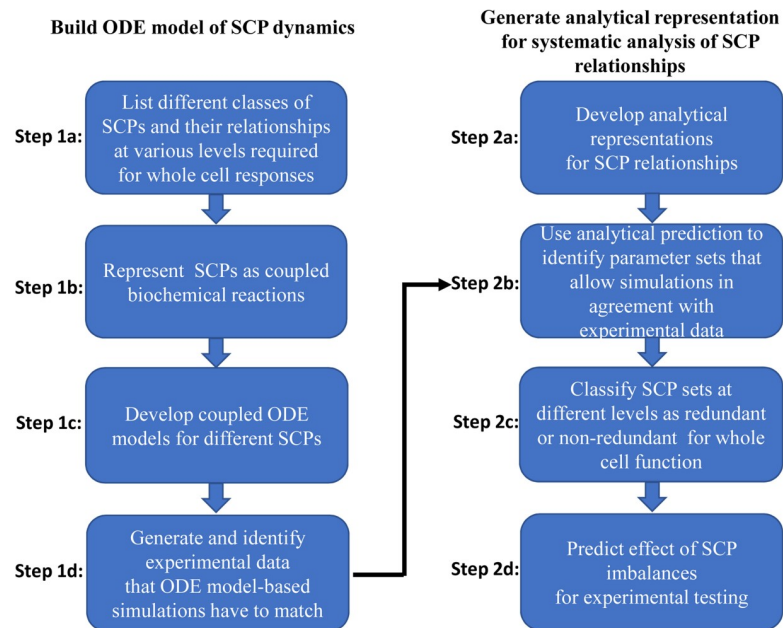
Build ODE model of SCP dynamics

Step 1a: List different classes of SCPs and their relationships at various levels required for whole cell responses

Step 1b: Represent SCPs as coupled biochemical reactions

Step 1c: Develop coupled ODE models for different SCPs

Step 1d: Generate and identify experimental data that ODE model-based simulations have to match

Generate analytical representation for systematic analysis of SCP relationships

Step 2a: Develop analytical representations for SCP relationships

Step 2b: Use analytical prediction to identify parameter sets that allow simulations in agreement with experimental data

Step 2c: Classify SCP sets at different levels as redundant or non-redundant for whole cell function

Step 2d: Predict effect of SCP imbalances for experimental testing